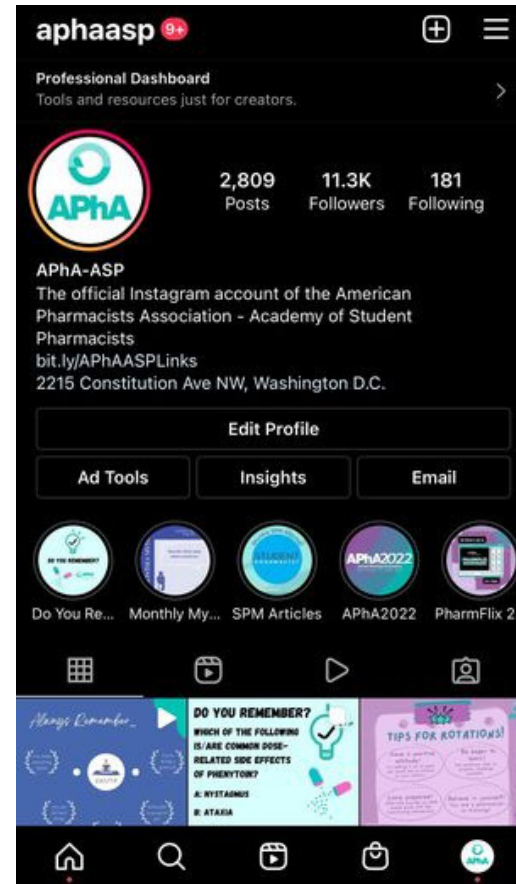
aphaasp 9+

Professional Dashboard
Tools and resources just for creators.

APhA

2,809
Posts

11.3K
Followers

181
Following

APhA-ASP
The official Instagram account of the American Pharmacists Association - Academy of Student Pharmacists
bit.ly/APhAASPLinks
2215 Constitution Ave NW, Washington D.C.

Edit Profile

Ad Tools

Insights

Email

Do You Re...

Monthly My...

SPM Articles

APhA2022

PharmFlix 2

Always Remember

DO YOU REMEMBER?
WHICH OF THE FOLLOWING IS/ARE COMMON DOSE-RELATED SIDE EFFECTS OF PHENYTOIN?
A: NYSTAGMUS
B: ATAXIA

TIPS FOR ROTATIONS!